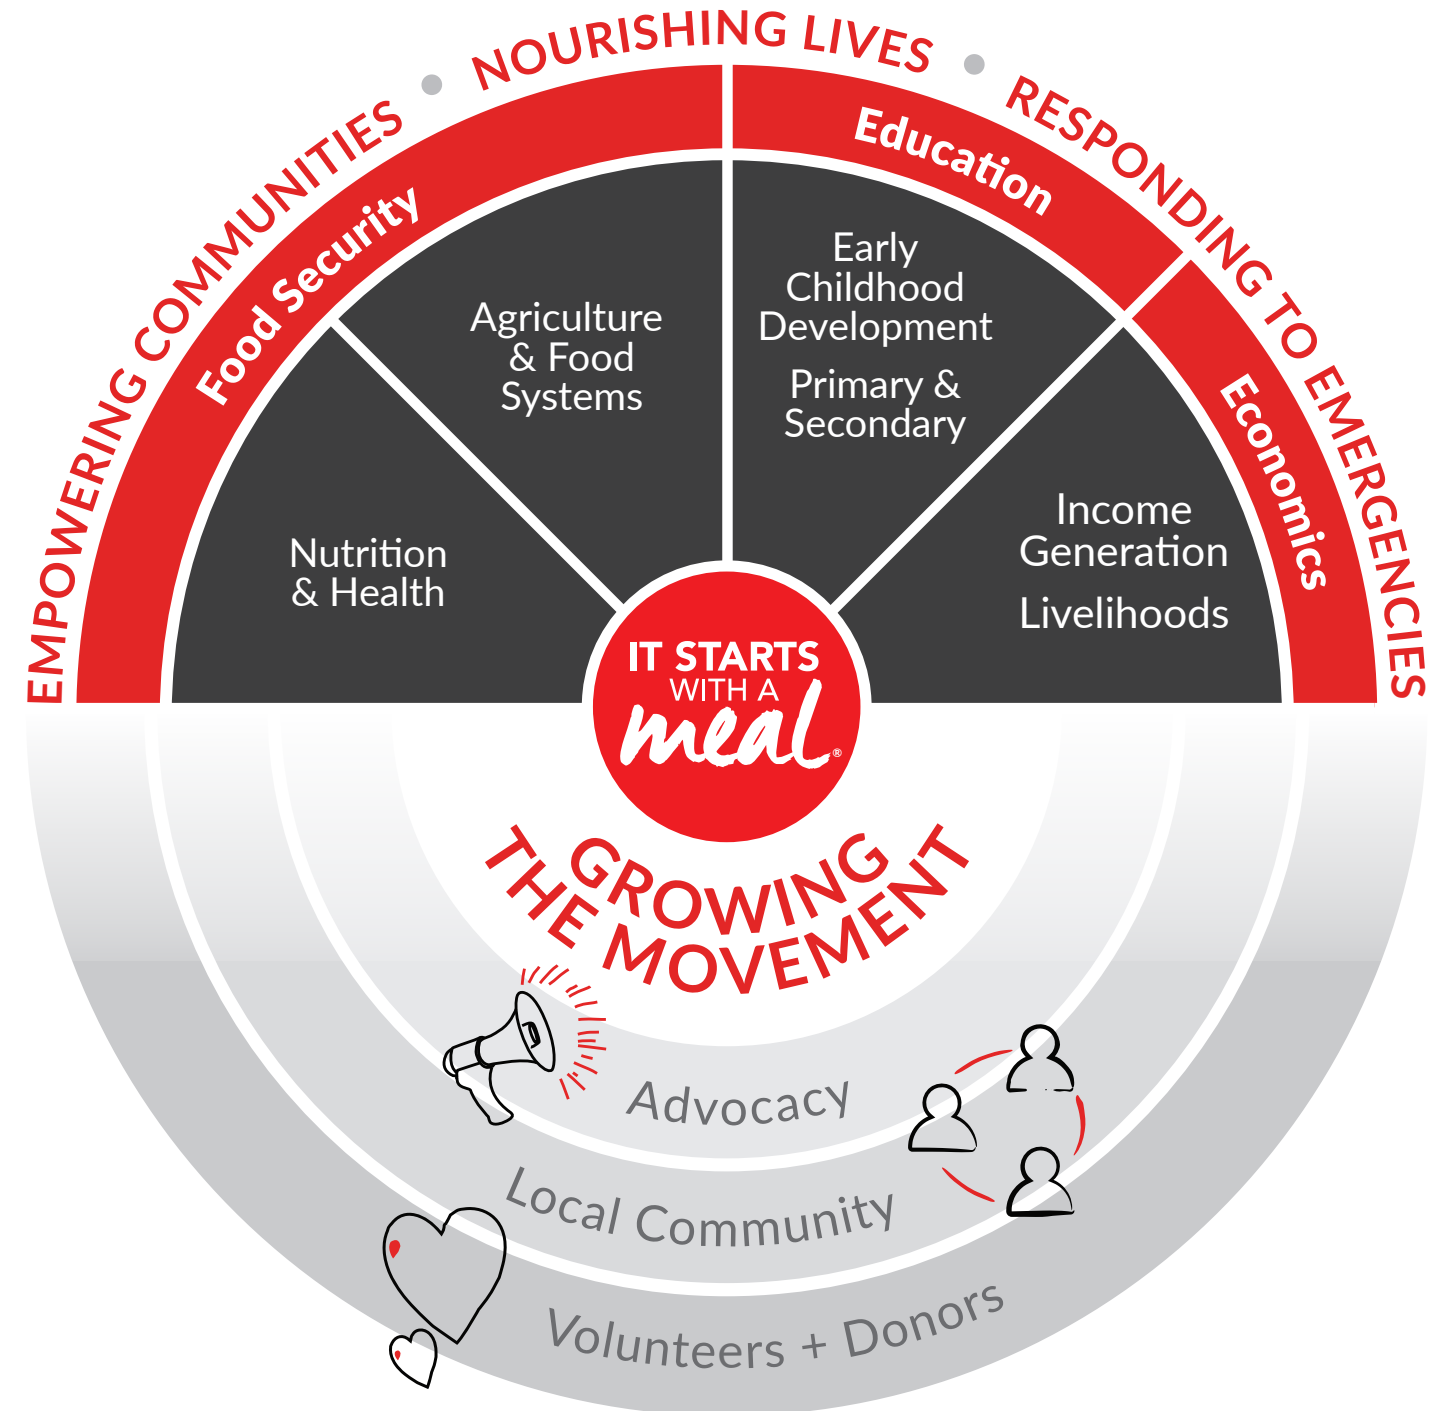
EMPOWERING COMMUNITIES • NOURISHING LIVES • RESPONDING TO EMERGENCIES

Food Security

Education

Economics

Nutrition & Health

Agriculture & Food Systems

Early Childhood Development

Primary & Secondary

Income Generation

Livelihoods

IT STARTS WITH A meal®

GROWING THE MOVEMENT

Advocacy

Local Community

Volunteers + Donors